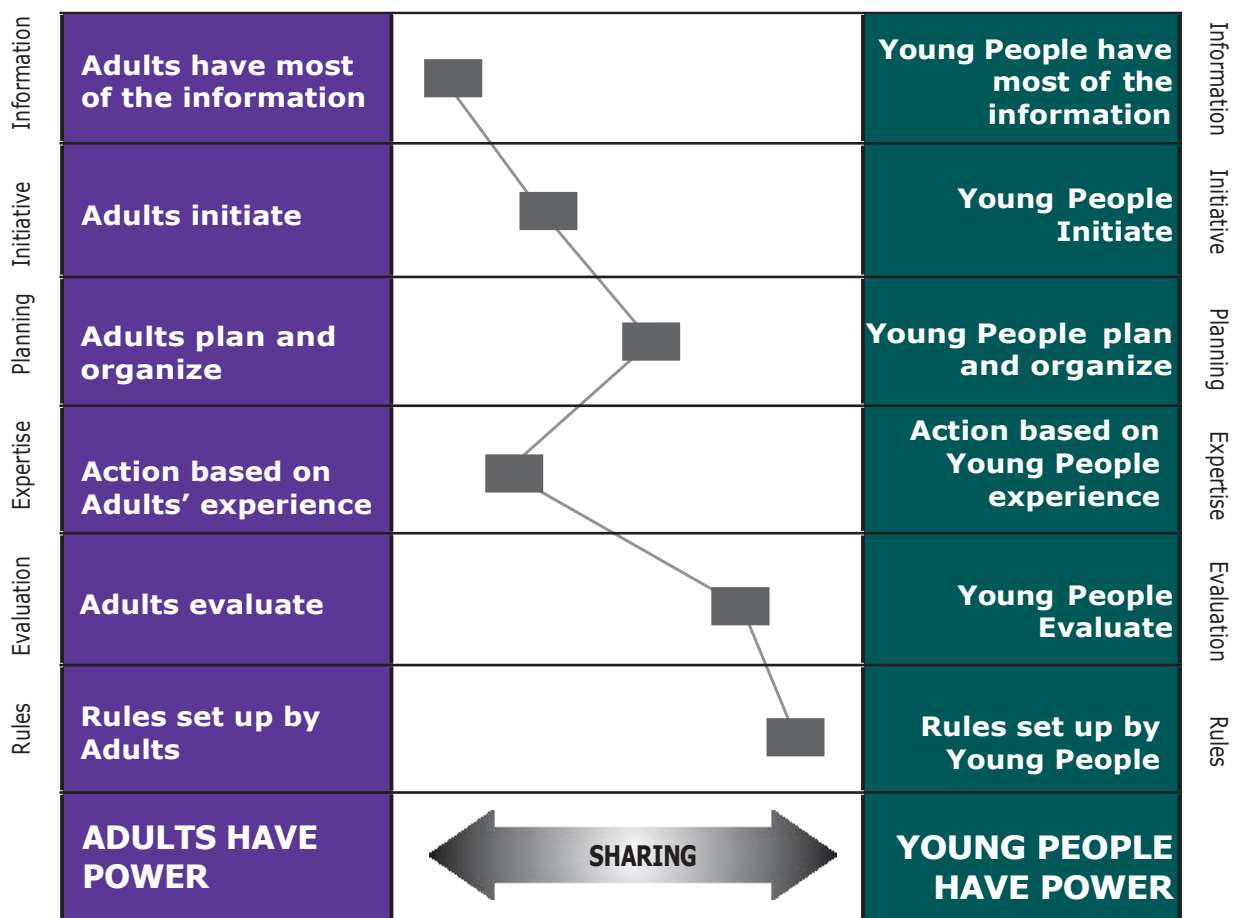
| | | | | |
|---|---|---|---|---|
| Information | Adults have most of the information | | Young People have most of the information | Information |
| Initiative | Adults initiate | | Young People Initiate | Initiative |
| Planning | Adults plan and organize | | Young People plan and organize | Planning |
| Expertise | Action based on Adults' experience | | Action based on Young People experience | Expertise |
| Evaluation | Adults evaluate | | Young People Evaluate | Evaluation |
| Rules | Rules set up by Adults | | Rules set up by Young People | Rules |
| | ADULTS HAVE POWER | SHARING | YOUNG PEOPLE HAVE POWER | |